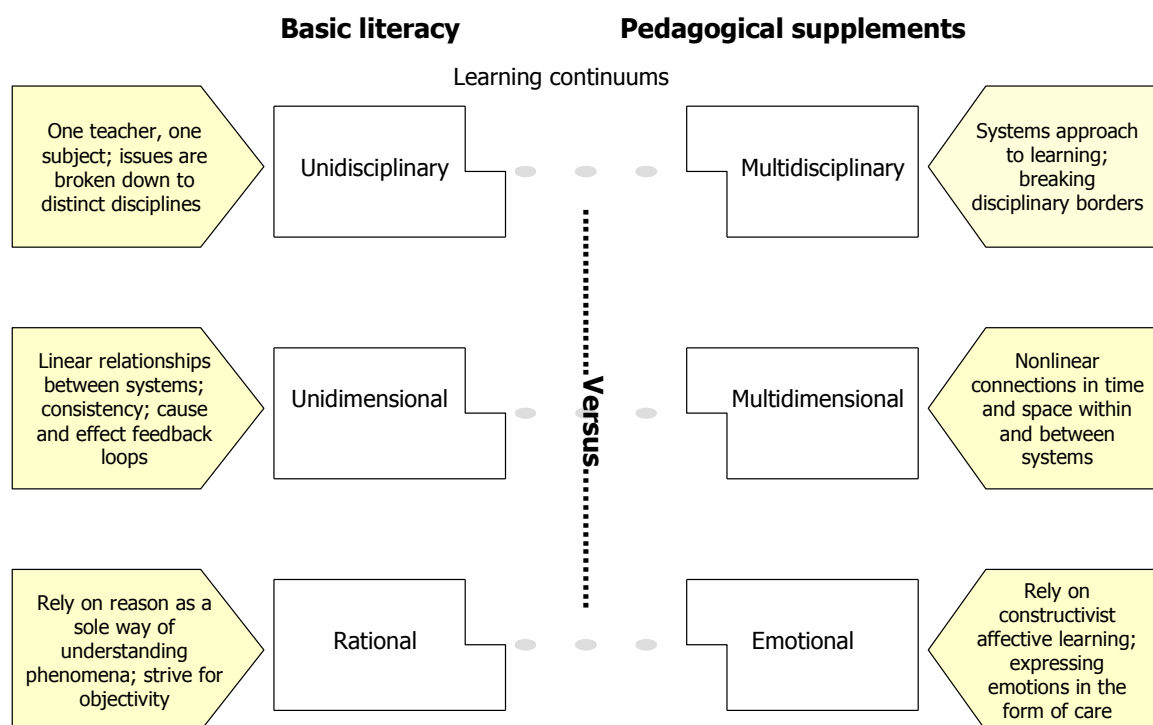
Basic literacy

Pedagogical supplements

Learning continuums

One teacher, one subject; issues are broken down to distinct disciplines

Unidisciplinary

Multidisciplinary

Systems approach to learning; breaking disciplinary borders

Linear relationships between systems; consistency; cause and effect feedback loops

Unidimensional

Versus

Multidimensional

Nonlinear connections in time and space within and between systems

Rely on reason as a sole way of understanding phenomena; strive for objectivity

Rational

Emotional

Rely on constructivist affective learning; expressing emotions in the form of care